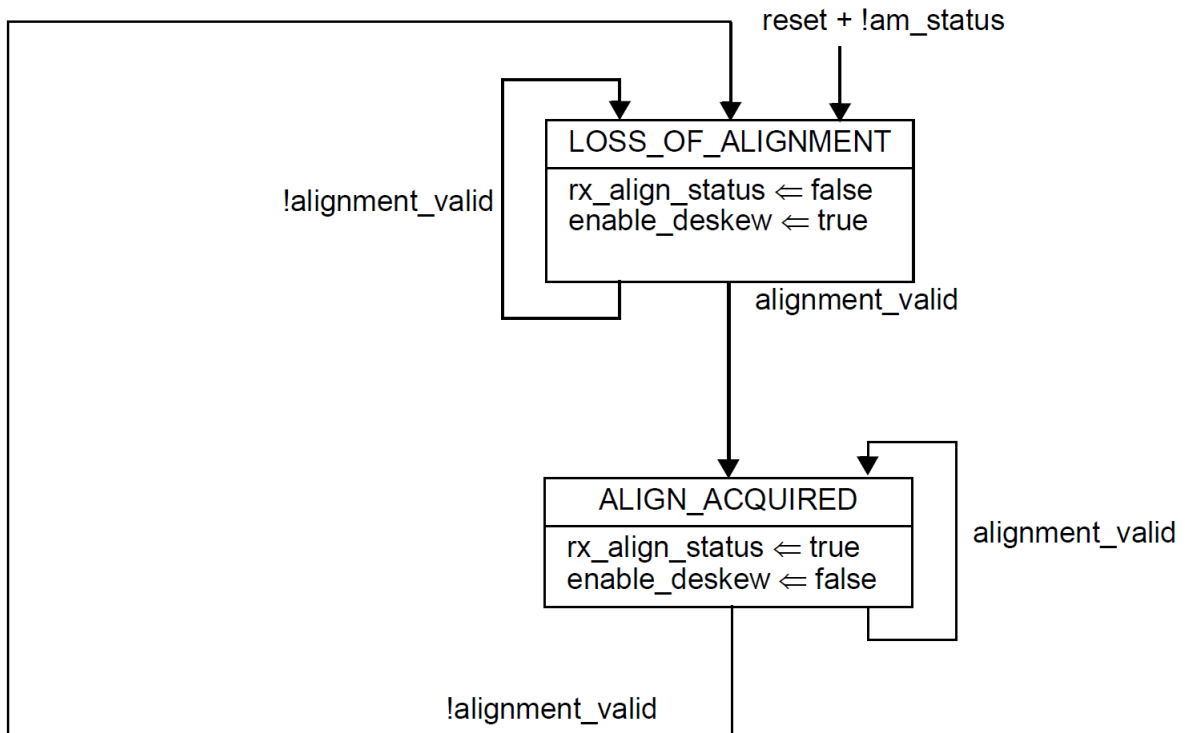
reset + !am_status

LOSS_OF_ALIGNMENT

rx_align_status $\Leftarrow$ false
enable_deskew $\Leftarrow$ true

!alignment_valid

alignment_valid

ALIGN_ACQUIRED

rx_align_status $\Leftarrow$ true
enable_deskew $\Leftarrow$ false

alignment_valid

!alignment_valid